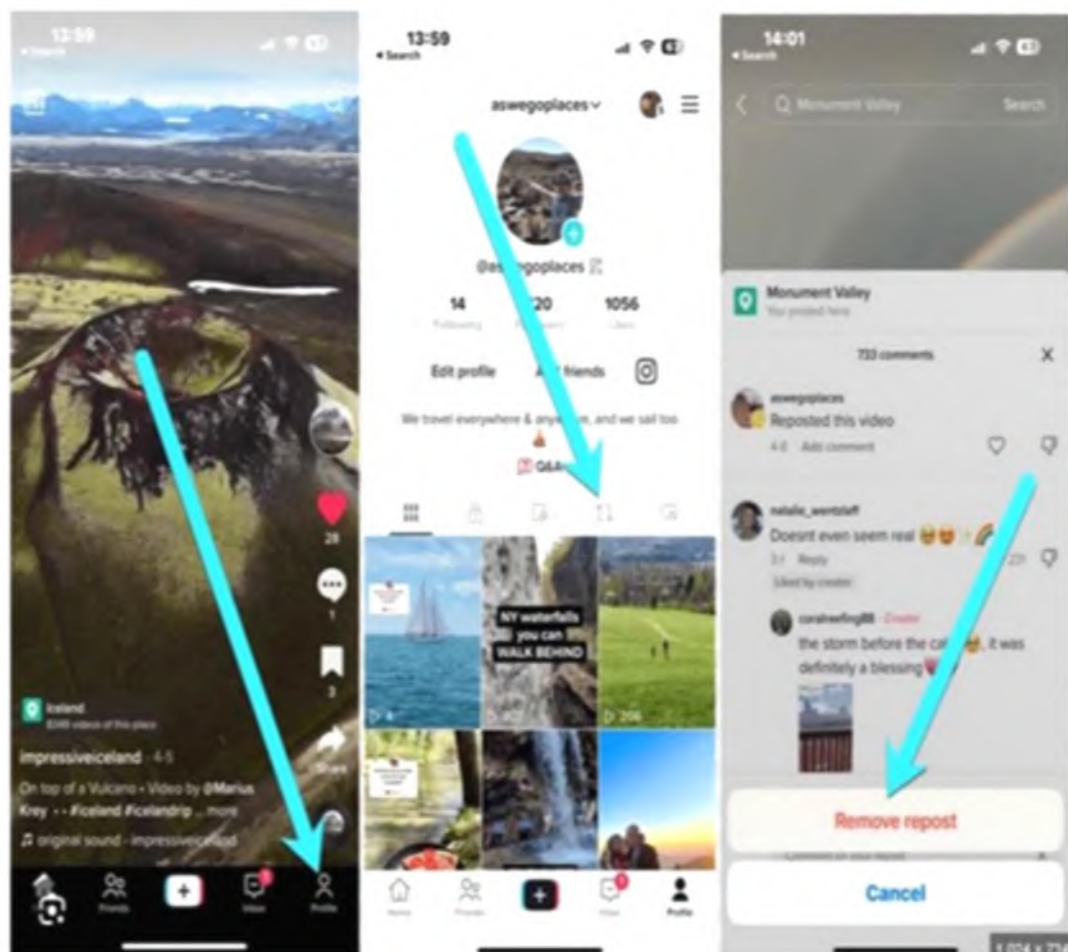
13:59
◂ Search

Iceland

impressiveiceland · 4-5

On top of a Vulcano • Video by @Marius Krey • • #iceland #icelandtrip ... more

♫ original sound - impressiveiceland

28

1

3

Share

Friends

Inbox

Profile

13:59
◂ Search

aswegoplaces

@aswegoplaces

14
Following

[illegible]20
Followers

1056
Likes

Edit profile

Add friends

We travel everywhere & anywhere, and we sail too

Q&A

NY waterfalls you can WALK BEHIND

206

Home

Friends

Inbox

Profile

14:01
◂ Search

Monument Valley

Search

Monument Valley
You posted here

733 comments

aswegoplaces
Reposted this video
4-6 Add comment

natalie_wentzlaff
Doesnt even seem real
3-1 Reply
Liked by creator

corahreefing88 · Creator
the storm before the calm, it was definitely a blessing

Remove repost

Cancel